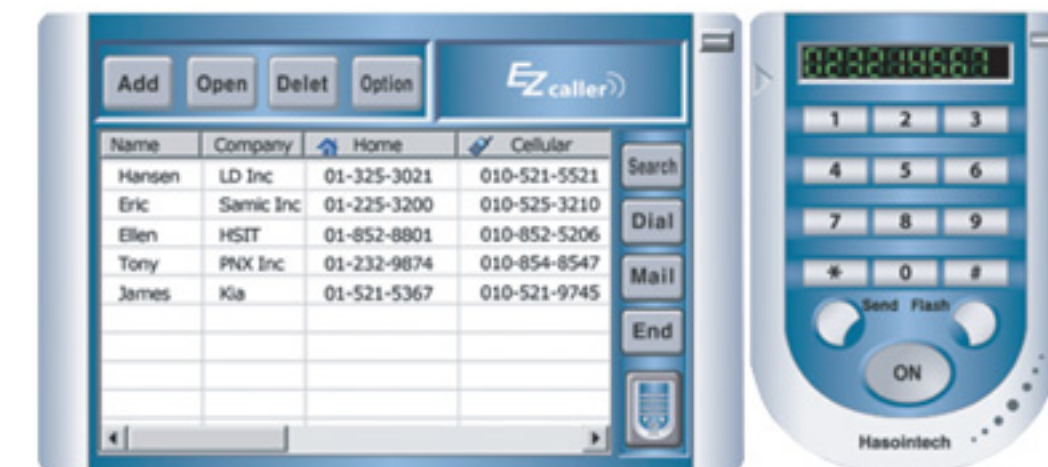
Add Open Delet Option

EZ caller

| Name | Company | Home | Cellular |
|---|---|---|---|
| Hansen | LD Inc | 01-325-3021 | 010-521-5521 |
| Eric | Samic Inc | 01-225-3200 | 010-525-3210 |
| Ellen | HSIT | 01-852-8801 | 010-852-5206 |
| Tony | PNX Inc | 01-232-9874 | 010-854-8547 |
| James | Kia | 01-521-5367 | 010-521-9745 |

Search
Dial
Mail
End

0222245687

1 2 3
4 5 6
7 8 9
* 0 #

Send Flash
ON

Hasointech